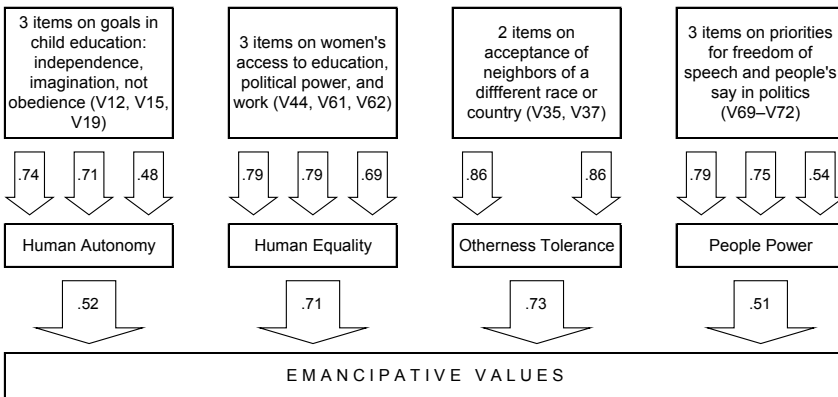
3 items on goals in child education: independence, imagination, not obedience (V12, V15, V19)

3 items on women's access to education, political power, and work (V44, V61, V62)

2 items on acceptance of neighbors of a diffferent race or country (V35, V37)

3 items on priorities for freedom of speech and people's say in politics (V69–V72)

.74 .71 .48

.79 .79 .69

.86 .86

.79 .75 .54

Human Autonomy

Human Equality

Otherness Tolerance

People Power

.52

.71

.73

.51

EMANCIPATIVE VALUES